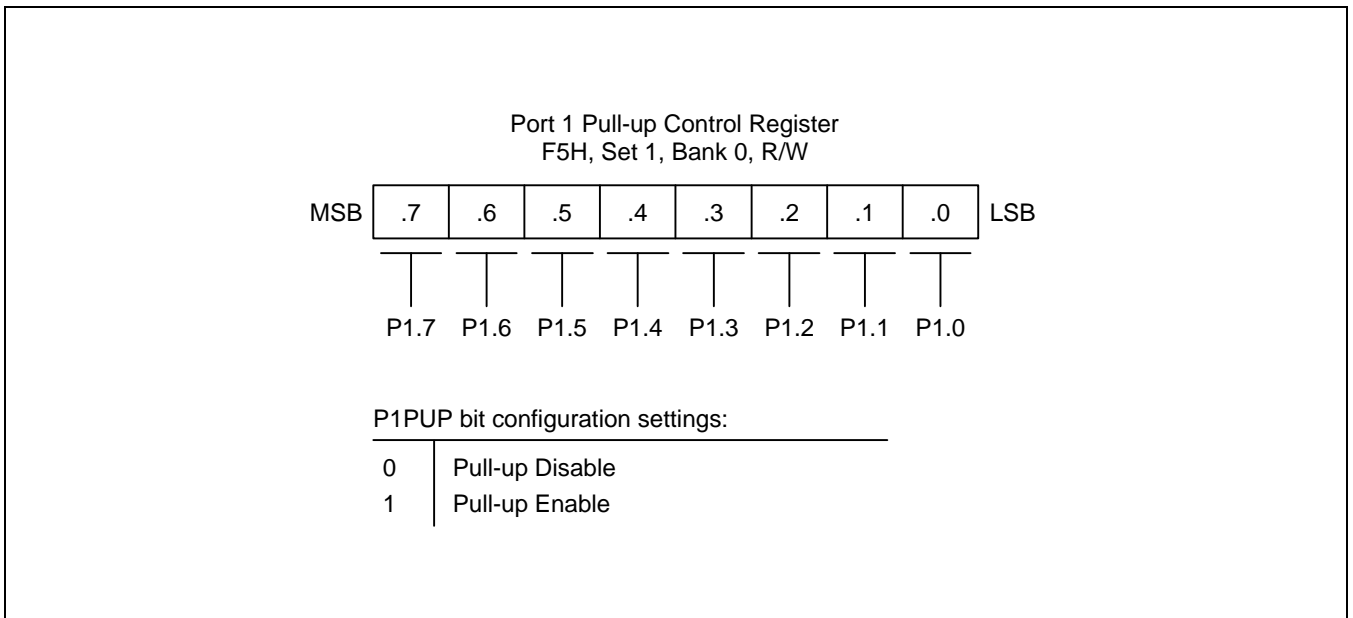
Port 1 Pull-up Control Register
F5H, Set 1, Bank 0, R/W

| MSB | .7 | .6 | .5 | .4 | .3 | .2 | .1 | .0 | LSB |
|---|---|---|---|---|---|---|---|---|---|

P1.7 P1.6 P1.5 P1.4 P1.3 P1.2 P1.1 P1.0

P1PUP bit configuration settings:

| | |
|---|---|
| 0 | Pull-up Disable |
| 1 | Pull-up Enable |